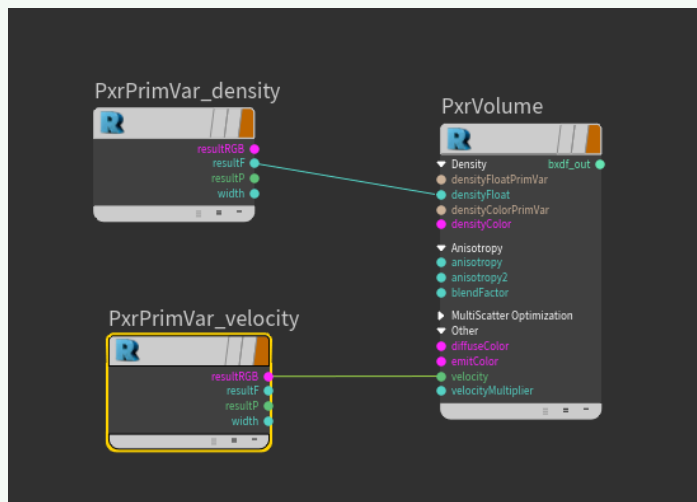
PxrPrimVar_density

resultRGB
resultF
resultP
width

PxrVolume

Density
bxdf_out
densityFloatPrimVar
densityFloat
densityColorPrimVar
densityColor
Anisotropy
anisotropy
anisotropy2
blendFactor
MultiScatter Optimization
Other
diffuseColor
emitColor
velocity
velocityMultiplier

PxrPrimVar_velocity

resultRGB
resultF
resultP
width